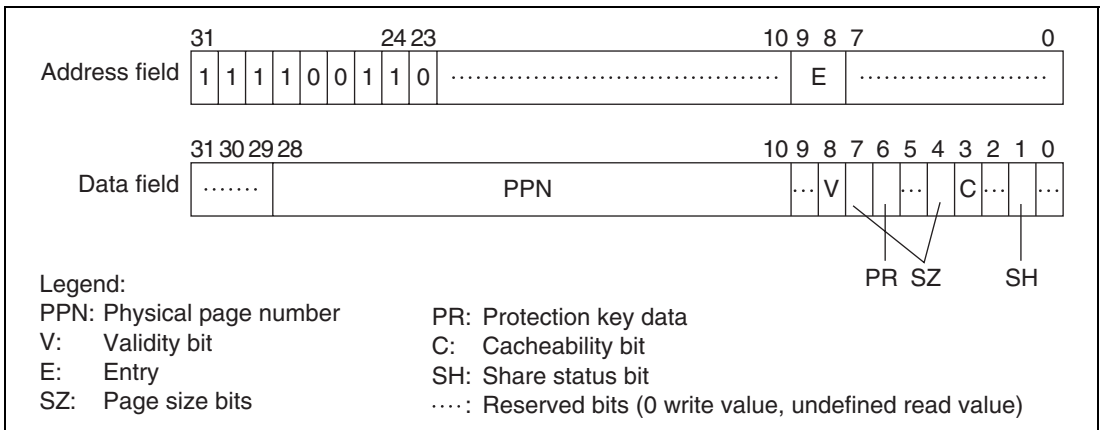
31 24 23 10 9 8 7 0

Address field | 1 | 1 | 1 | 1 | 0 | 0 | 1 | 1 | 0 | ··························· | E | ·······················

31 30 29 28 10 9 8 7 6 5 4 3 2 1 0

Data field | ······· | PPN | ··· | V | | | ··· | | C | ··· | | ···

PR SZ SH

Legend:
PPN: Physical page number
V: Validity bit
E: Entry
SZ: Page size bits

PR: Protection key data
C: Cacheability bit
SH: Share status bit
····: Reserved bits (0 write value, undefined read value)